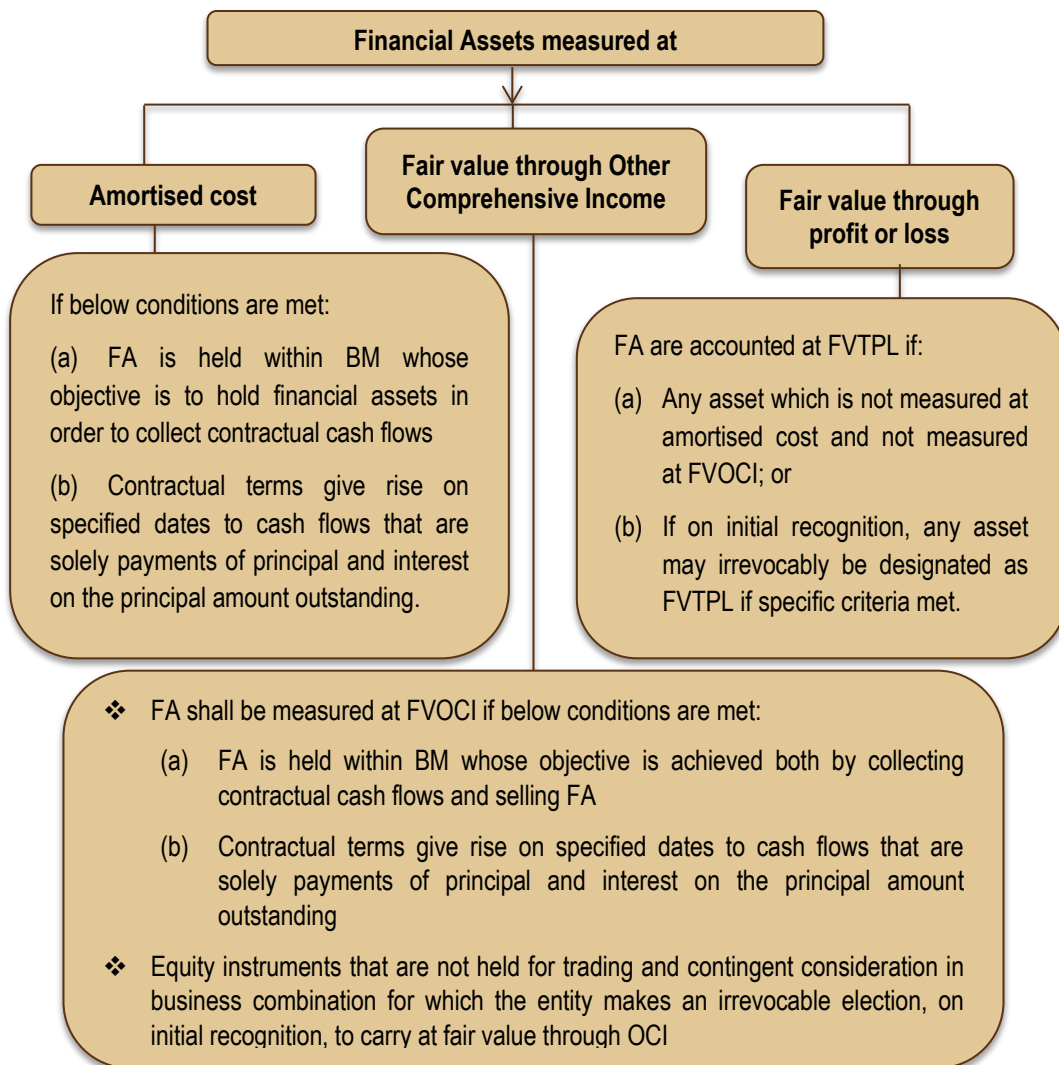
Financial Assets measured at

Amortised cost

Fair value through Other Comprehensive Income

Fair value through profit or loss

If below conditions are met:

(a) FA is held within BM whose objective is to hold financial assets in order to collect contractual cash flows

(b) Contractual terms give rise on specified dates to cash flows that are solely payments of principal and interest on the principal amount outstanding.

FA are accounted at FVTPL if:

(a) Any asset which is not measured at amortised cost and not measured at FVOCI; or

(b) If on initial recognition, any asset may irrevocably be designated as FVTPL if specific criteria met.

❖ FA shall be measured at FVOCI if below conditions are met:

(a) FA is held within BM whose objective is achieved both by collecting contractual cash flows and selling FA

(b) Contractual terms give rise on specified dates to cash flows that are solely payments of principal and interest on the principal amount outstanding

❖ Equity instruments that are not held for trading and contingent consideration in business combination for which the entity makes an irrevocable election, on initial recognition, to carry at fair value through OCI